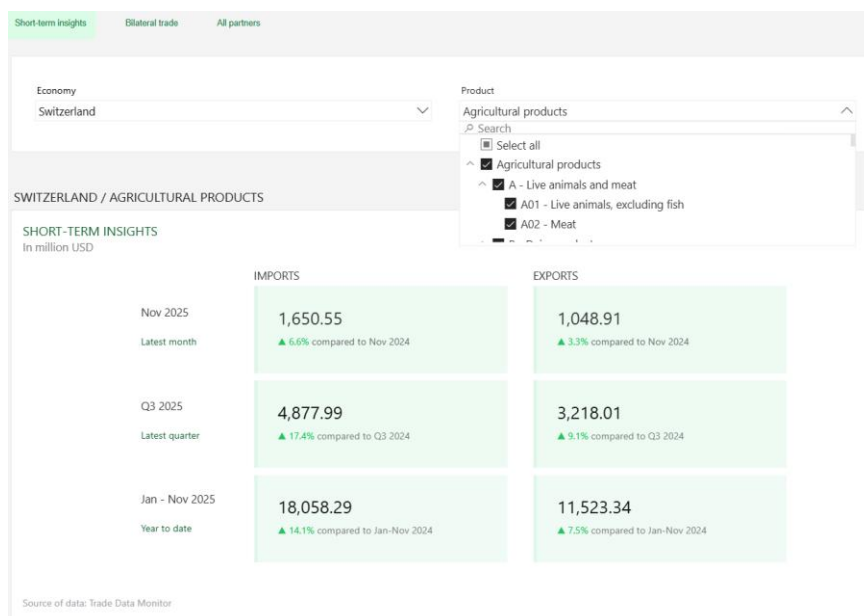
Short-term insights Bilateral trade All partners

Economy
Switzerland

Product
Agricultural products
Search
Select all
Agricultural products
A - Live animals and meat
A01 - Live animals, excluding fish
A02 - Meat
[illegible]

SWITZERLAND / AGRICULTURAL PRODUCTS

SHORT-TERM INSIGHTS
In million USD

| | IMPORTS | EXPORTS |
|---|---|---|
| Nov 2025 Latest month | 1,650.55 ▲ 6.6% compared to Nov 2024 | 1,048.91 ▲ 3.3% compared to Nov 2024 |
| Q3 2025 Latest quarter | 4,877.99 ▲ 17.4% compared to Q3 2024 | 3,218.01 ▲ 9.1% compared to Q3 2024 |
| Jan - Nov 2025 Year to date | 18,058.29 ▲ 14.1% compared to Jan-Nov 2024 | 11,523.34 ▲ 7.5% compared to Jan-Nov 2024 |

Source of data: Trade Data Monitor